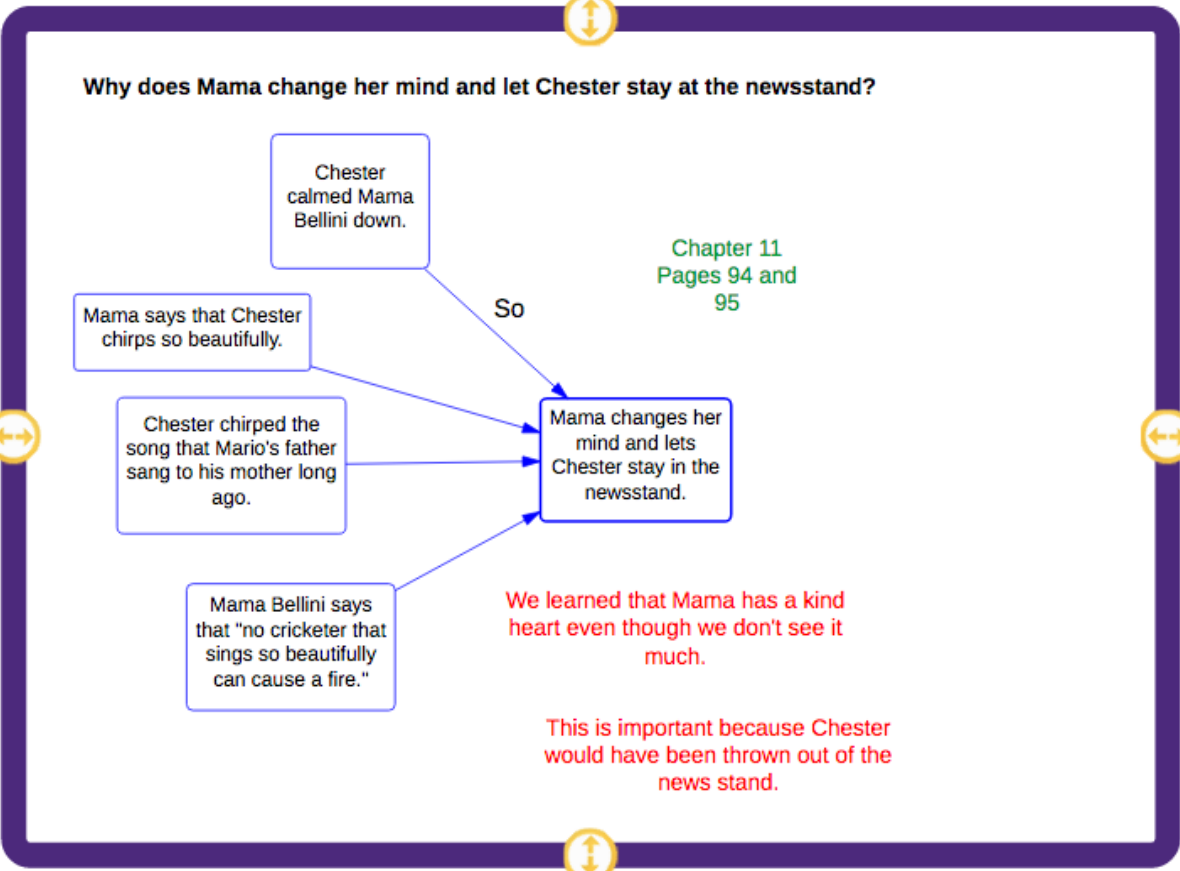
Why does Mama change her mind and let Chester stay at the newsstand?

Chester calmed Mama Bellini down.

So

Chapter 11
Pages 94 and 95

Mama says that Chester chirps so beautifully.

Chester chirped the song that Mario's father sang to his mother long ago.

Mama changes her mind and lets Chester stay in the newsstand.

Mama Bellini says that "no cricketer that sings so beautifully can cause a fire."

We learned that Mama has a kind heart even though we don't see it much.

This is important because Chester would have been thrown out of the news stand.